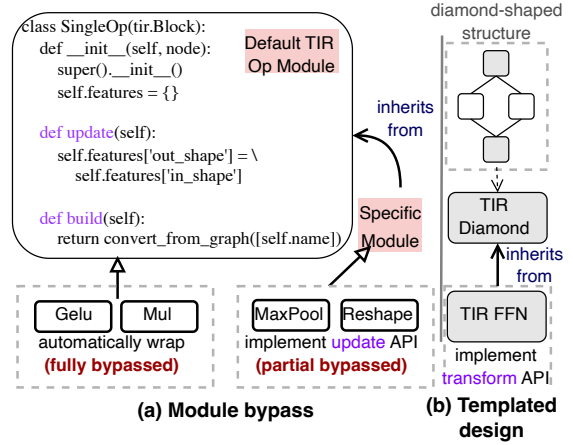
class SingleOp(tir.Block):
def __init__(self, node):
super().__init__()
self.features = {}

def update(self):
self.features['out_shape'] = \
self.features['in_shape']

def build(self):
return convert_from_graph([self.name])

Default TIR Op Module

inherits from

Specific Module

Gelu

Mul

automatically wrap

(fully bypassed)

MaxPool

Reshape

implement update API

(partial bypassed)

(a) Module bypass

diamond-shaped structure

TIR Diamond

inherits from

TIR FFN

implement transform API

(b) Templated design